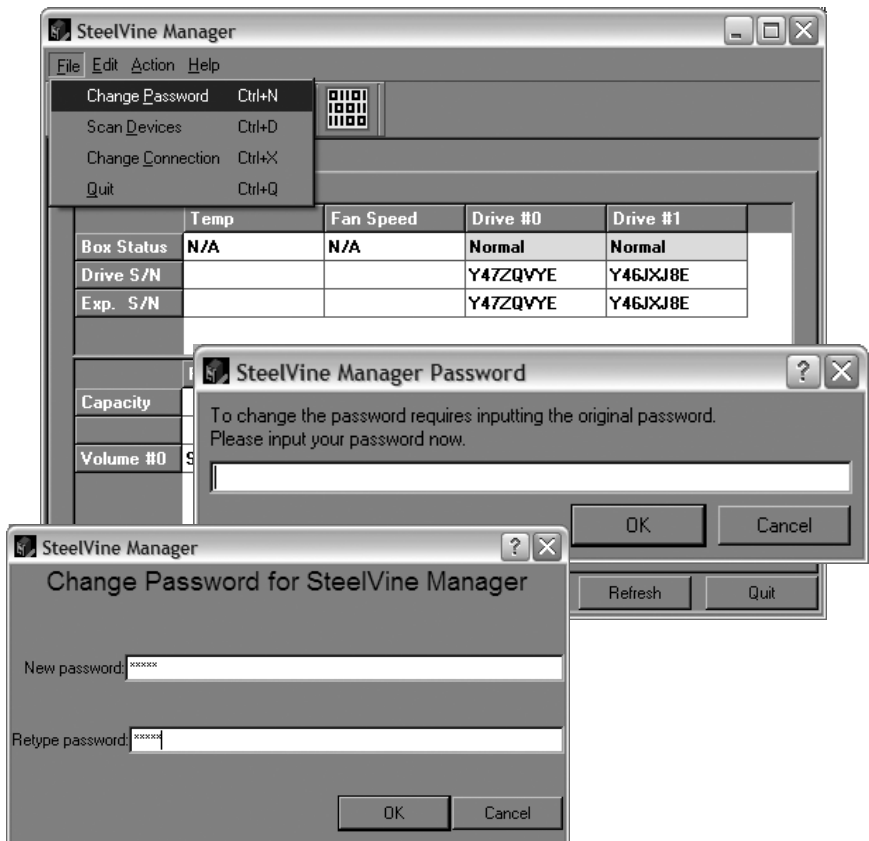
SteelVine Manager

File Edit Action Help

| Change Password | Ctrl+N |
|---|---|
| Scan Devices | Ctrl+D |
| Change Connection | Ctrl+X |
| Quit | Ctrl+Q |

| | Temp | Fan Speed | Drive #0 | Drive #1 |
|---|---|---|---|---|
| Box Status | N/A | N/A | Normal | Normal |
| Drive S/N | | | Y47ZQVYE | Y46JXJ8E |
| Exp. S/N | | | Y47ZQVYE | Y46JXJ8E |

Capacity

Volume #0 S

SteelVine Manager Password

To change the password requires inputting the original password.
Please input your password now.

OK Cancel

SteelVine Manager

Change Password for SteelVine Manager

New password: *****

Retype password: *****

OK Cancel

Refresh Quit